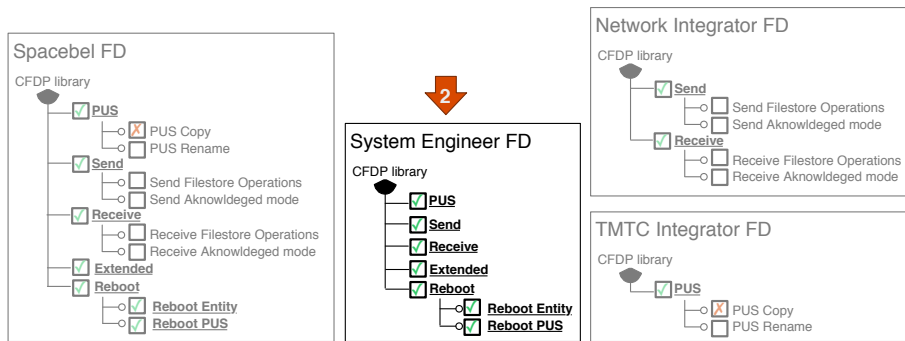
Spacebel FD
CFDP library
PUS
PUS Copy
PUS Rename
Send
Send Filestore Operations
Send Aknowldeged mode
Receive
Receive Filestore Operations
Receive Aknowldeged mode
Extended
Reboot
Reboot Entity
Reboot PUS

2

System Engineer FD
CFDP library
PUS
Send
Receive
Extended
Reboot
Reboot Entity
Reboot PUS

Network Integrator FD
CFDP library
Send
Send Filestore Operations
Send Aknowledged mode
Receive
Receive Filestore Operations
Receive Aknowldeged mode

TMTC Integrator FD
CFDP library
PUS
PUS Copy
PUS Rename